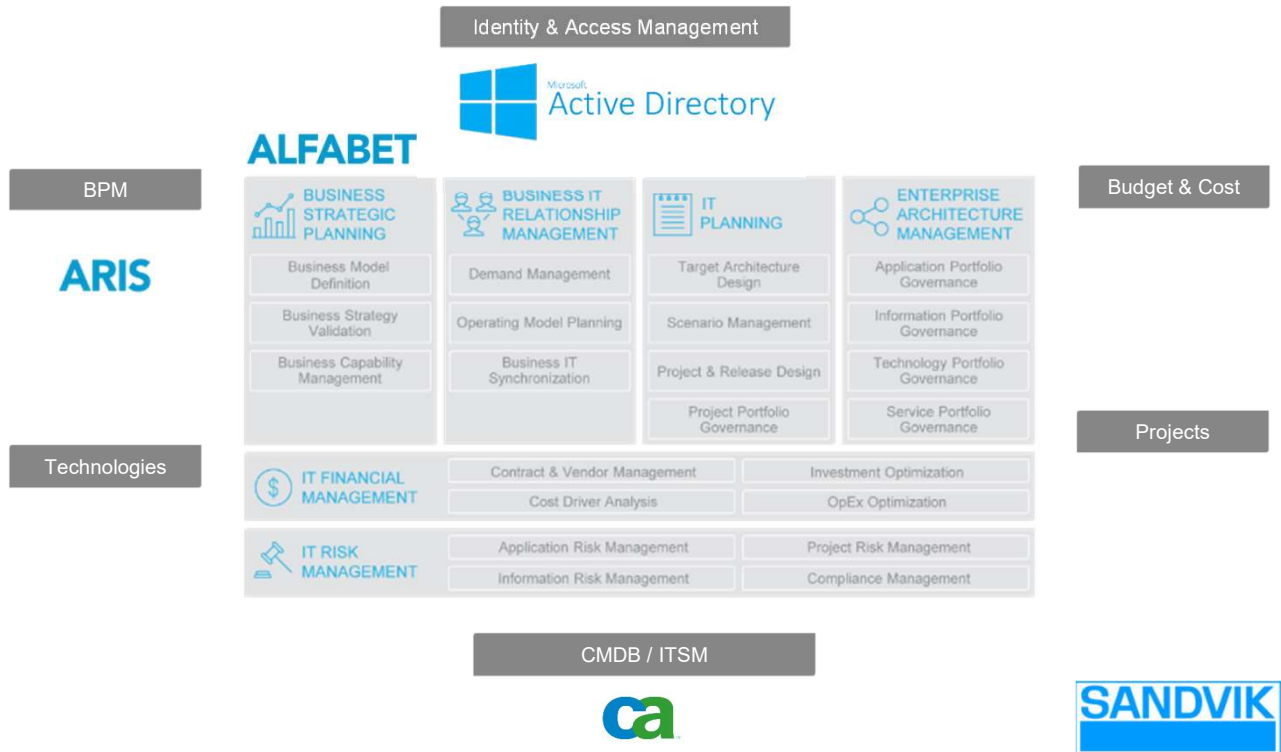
Identity & Access Management

Microsoft Active Directory

ALFABET

BPM

ARIS

Budget & Cost

BUSINESS STRATEGIC PLANNING

Business Model Definition

Business Strategy Validation

Business Capability Management

BUSINESS IT RELATIONSHIP MANAGEMENT

Demand Management

Operating Model Planning

Business IT Synchronization

IT PLANNING

Target Architecture Design

Scenario Management

Project & Release Design

Project Portfolio Governance

ENTERPRISE ARCHITECTURE MANAGEMENT

Application Portfolio Governance

Information Portfolio Governance

Technology Portfolio Governance

Service Portfolio Governance

Projects

Technologies

IT FINANCIAL MANAGEMENT

Contract & Vendor Management

Investment Optimization

Cost Driver Analysis

OpEx Optimization

IT RISK MANAGEMENT

Application Risk Management

Project Risk Management

Information Risk Management

Compliance Management

CMDB / ITSM

ca

SANDVIK